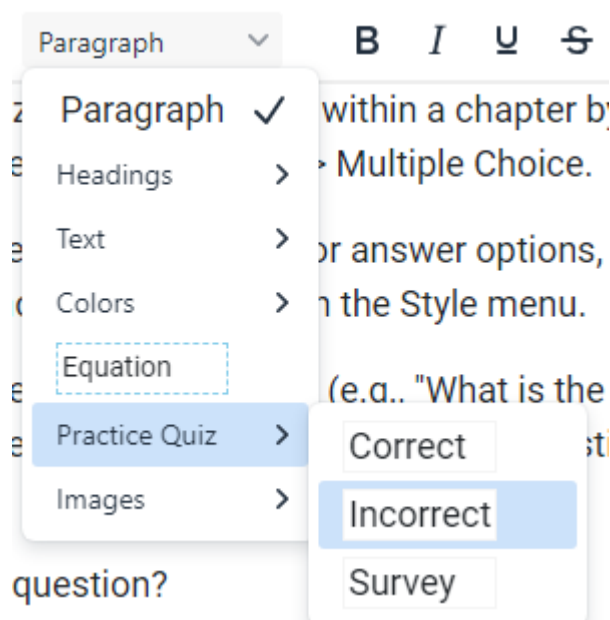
Paragraph

B I U S

Paragraph ✓
Headings >
Text >
Colors >
Equation
Practice Quiz >
Images >

Correct
Incorrect
Survey

z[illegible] within a chapter b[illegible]
e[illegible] > Multiple Choice.

e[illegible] or answer options,
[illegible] n the Style menu.

e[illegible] (e.g., "What is the
e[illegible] sti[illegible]

question?